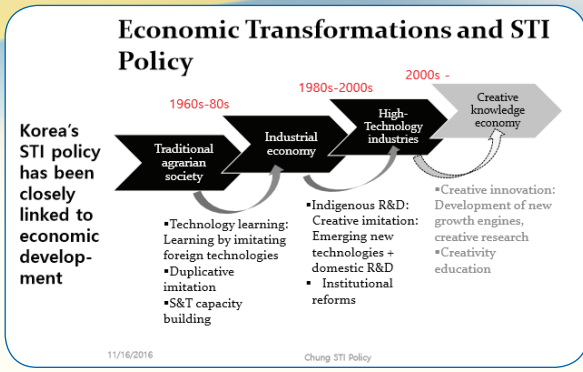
Economic Transformations and STI Policy

Korea's STI policy has been closely linked to economic development

1960s-80s

1980s-2000s

2000s -

Traditional agrarian society

Industrial economy

High-Technology industries

Creative knowledge economy

▪Technology learning: Learning by imitating foreign technologies
▪Duplicative imitation
▪S&T capacity building

▪Indigenous R&D: Creative imitation: Emerging new technologies + domestic R&D
▪ Institutional reforms

▪Creative innovation: Development of new growth engines, creative research
▪Creativity education

11/16/2016

Chung STI Policy